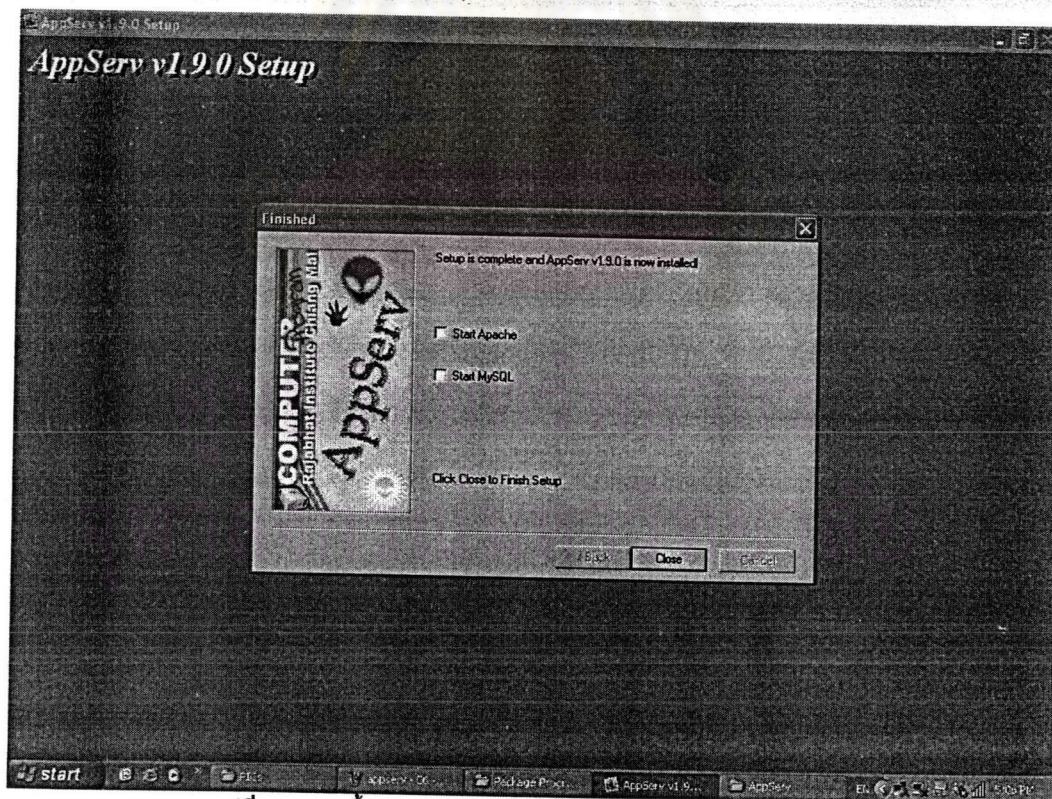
AppServ v1.9.0 Setup

AppServ v1.9.0 Setup

Finished

COMPUTER
Rajabhat Institute Chiang Mai

AppServ

Setup is complete and AppServ v1.9.0 is now installed

Start Apache

Start MySQL

Click Close to Finish Setup

< Back

Close

Cancel

start

Fil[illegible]

appserv - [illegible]

Package Proc...

AppServ v1.9...

AppServ

EN